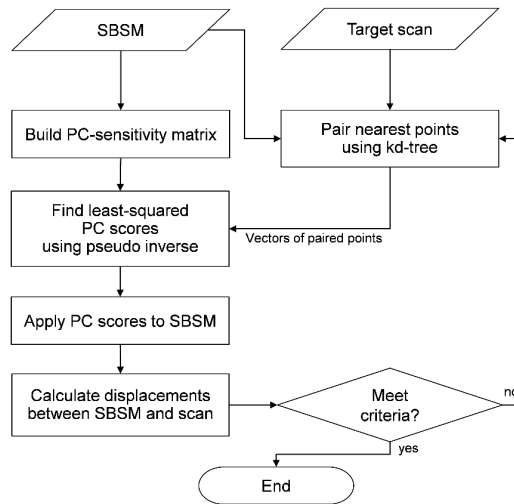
SBSM

Target scan

Build PC-sensitivity matrix

Pair nearest points using kd-tree

Find least-squared PC scores using pseudo inverse

Vectors of paired points

Apply PC scores to SBSM

Calculate displacements between SBSM and scan

Meet criteria?

no

yes

End